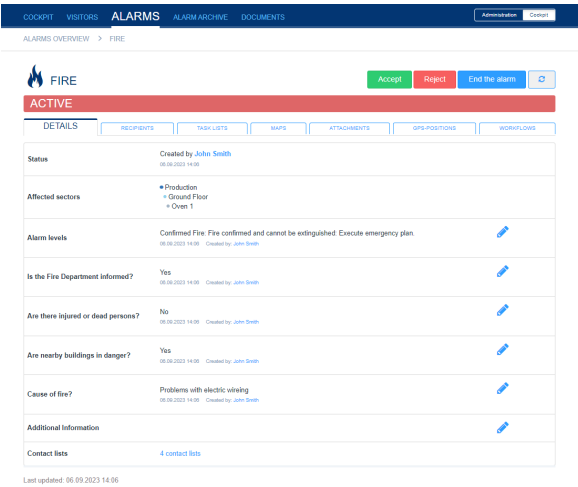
COCKPIT VISITORS ALARMS ALARM ARCHIVE DOCUMENTS

Administration Cockpit

ALARMS OVERVIEW > FIRE

FIRE

Accept Reject End the alarm

ACTIVE

DETAILS RECIPIENTS TASK LISTS MAPS ATTACHMENTS GPS-POSITIONS WORKFLOWS

| | |
|---|---|
| Status | Created by John Smith<br>06.09.2023 14:06 |
| Affected sectors | Production<br>Ground Floor<br>Oven 1 |
| Alarm levels | Confirmed Fire: Fire confirmed and cannot be extinguished. Execute emergency plan.<br>06.09.2023 14:06 Created by: John Smith |
| Is the Fire Department informed? | Yes<br>06.09.2023 14:06 Created by: John Smith |
| Are there injured or dead persons? | No<br>06.09.2023 14:06 Created by: John Smith |
| Are nearby buildings in danger? | Yes<br>06.09.2023 14:06 Created by: John Smith |
| Cause of fire? | Problems with electric wireing<br>06.09.2023 14:06 Created by: John Smith |
| Additional Information | |
| Contact lists | 4 contact lists |

Last updated: 06.09.2023 14:06